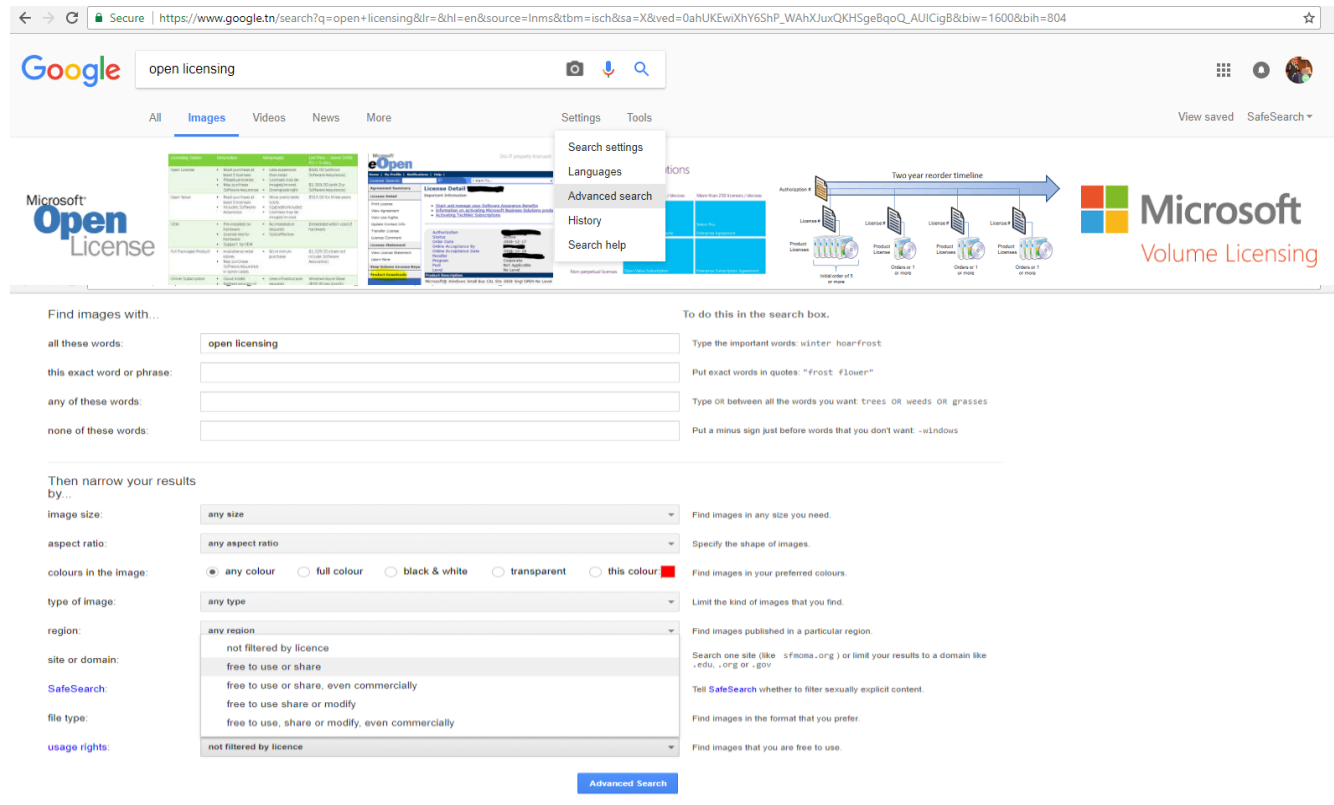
Secure | https://www.google.tn/search?q=open+licensing&lr=&hl=en&source=lnms&tbm=isch&sa=X&ved=0ahUKEwiXhY6ShP_WAhXJuxQKHSgeBqoQ_AUICigB&biw=1600&bih=804

Google

open licensing

All Images Videos News More Settings Tools View saved SafeSearch

Search settings
Languages
Advanced search
History
Search help

Microsoft Open License

eOpen

License Detail

Two year reorder timeline

Microsoft Volume Licensing

Find images with...

To do this in the search box.

all these words: open licensing

Type the important words: winter hoarfrost

this exact word or phrase:

Put exact words in quotes: "frost flower"

any of these words:

Type OR between all the words you want: trees OR weeds OR grasses

none of these words:

Put a minus sign just before words that you don't want: -windows

Then narrow your results by...

image size: any size

Find images in any size you need.

aspect ratio: any aspect ratio

Specify the shape of images.

colours in the image: any colour full colour black & white transparent this colour

Find images in your preferred colours.

type of image: any type

Limit the kind of images that you find.

region: any region

Find images published in a particular region.

site or domain:

Search one site (like sfmoma.org ) or limit your results to a domain like .edu, .org or .gov

SafeSearch:

Tell SafeSearch whether to filter sexually explicit content.

file type:

Find images in the format that you prefer.

usage rights: not filtered by licence

Find images that you are free to use.

not filtered by licence
free to use or share
free to use or share, even commercially
free to use share or modify
free to use, share or modify, even commercially

Advanced Search